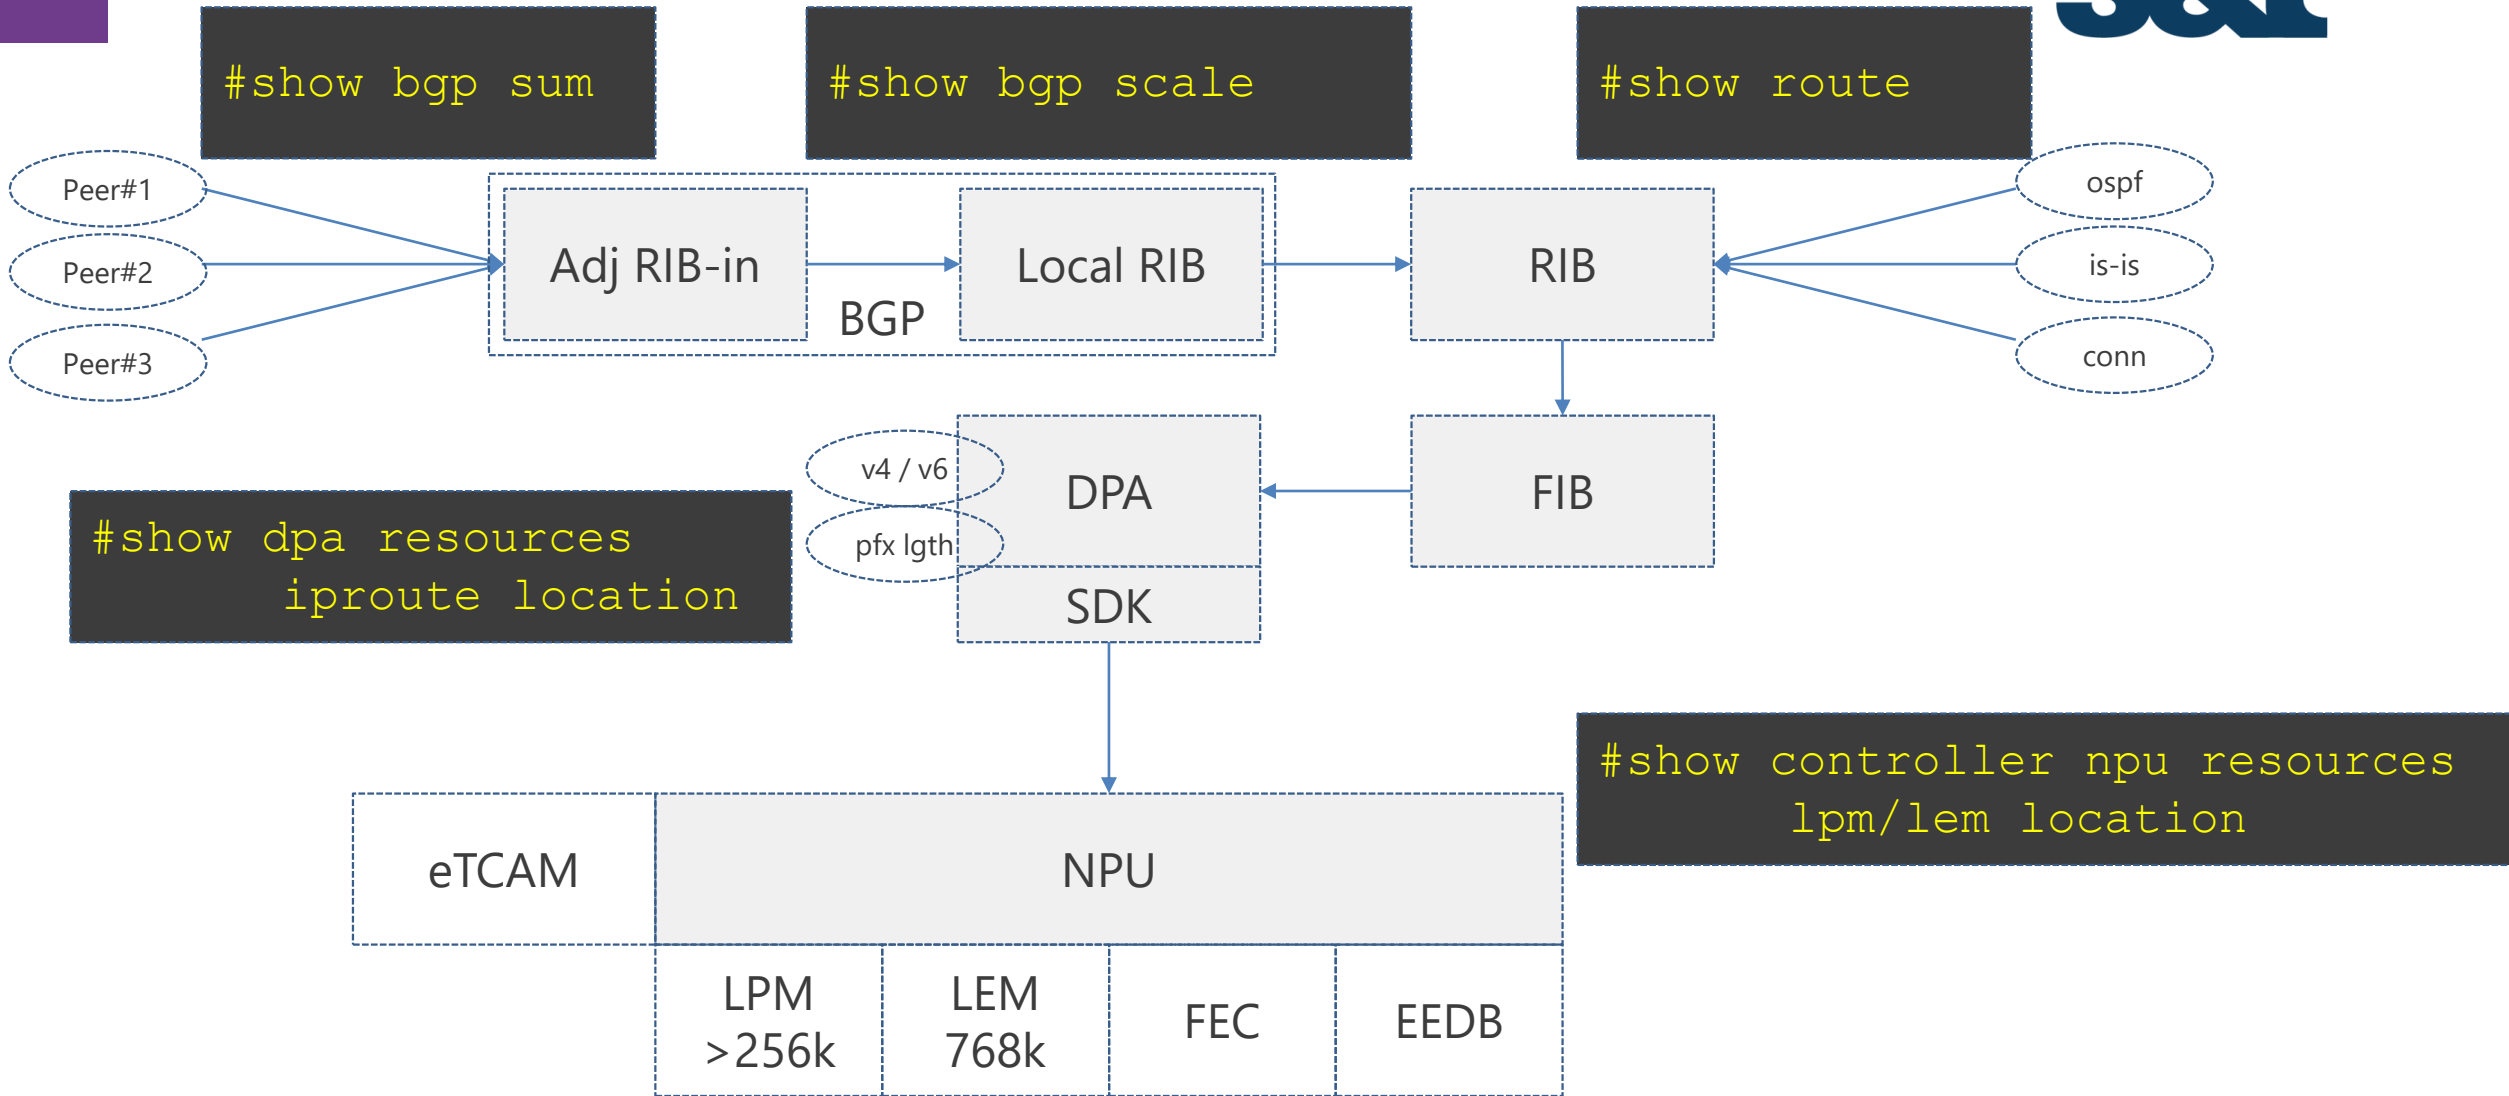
#show bgp sum

#show bgp scale

#show route

Peer#1

Peer#2

Peer#3

Adj RIB-in

BGP

Local RIB

RIB

ospf

is-is

conn

v4 / v6

pfx lgth

DPA

SDK

FIB

#show dpa resources iproute location

#show controller npu resources lpm/lem location

eTCAM

NPU

LPM >256k

LEM 768k

FEC

EEDB